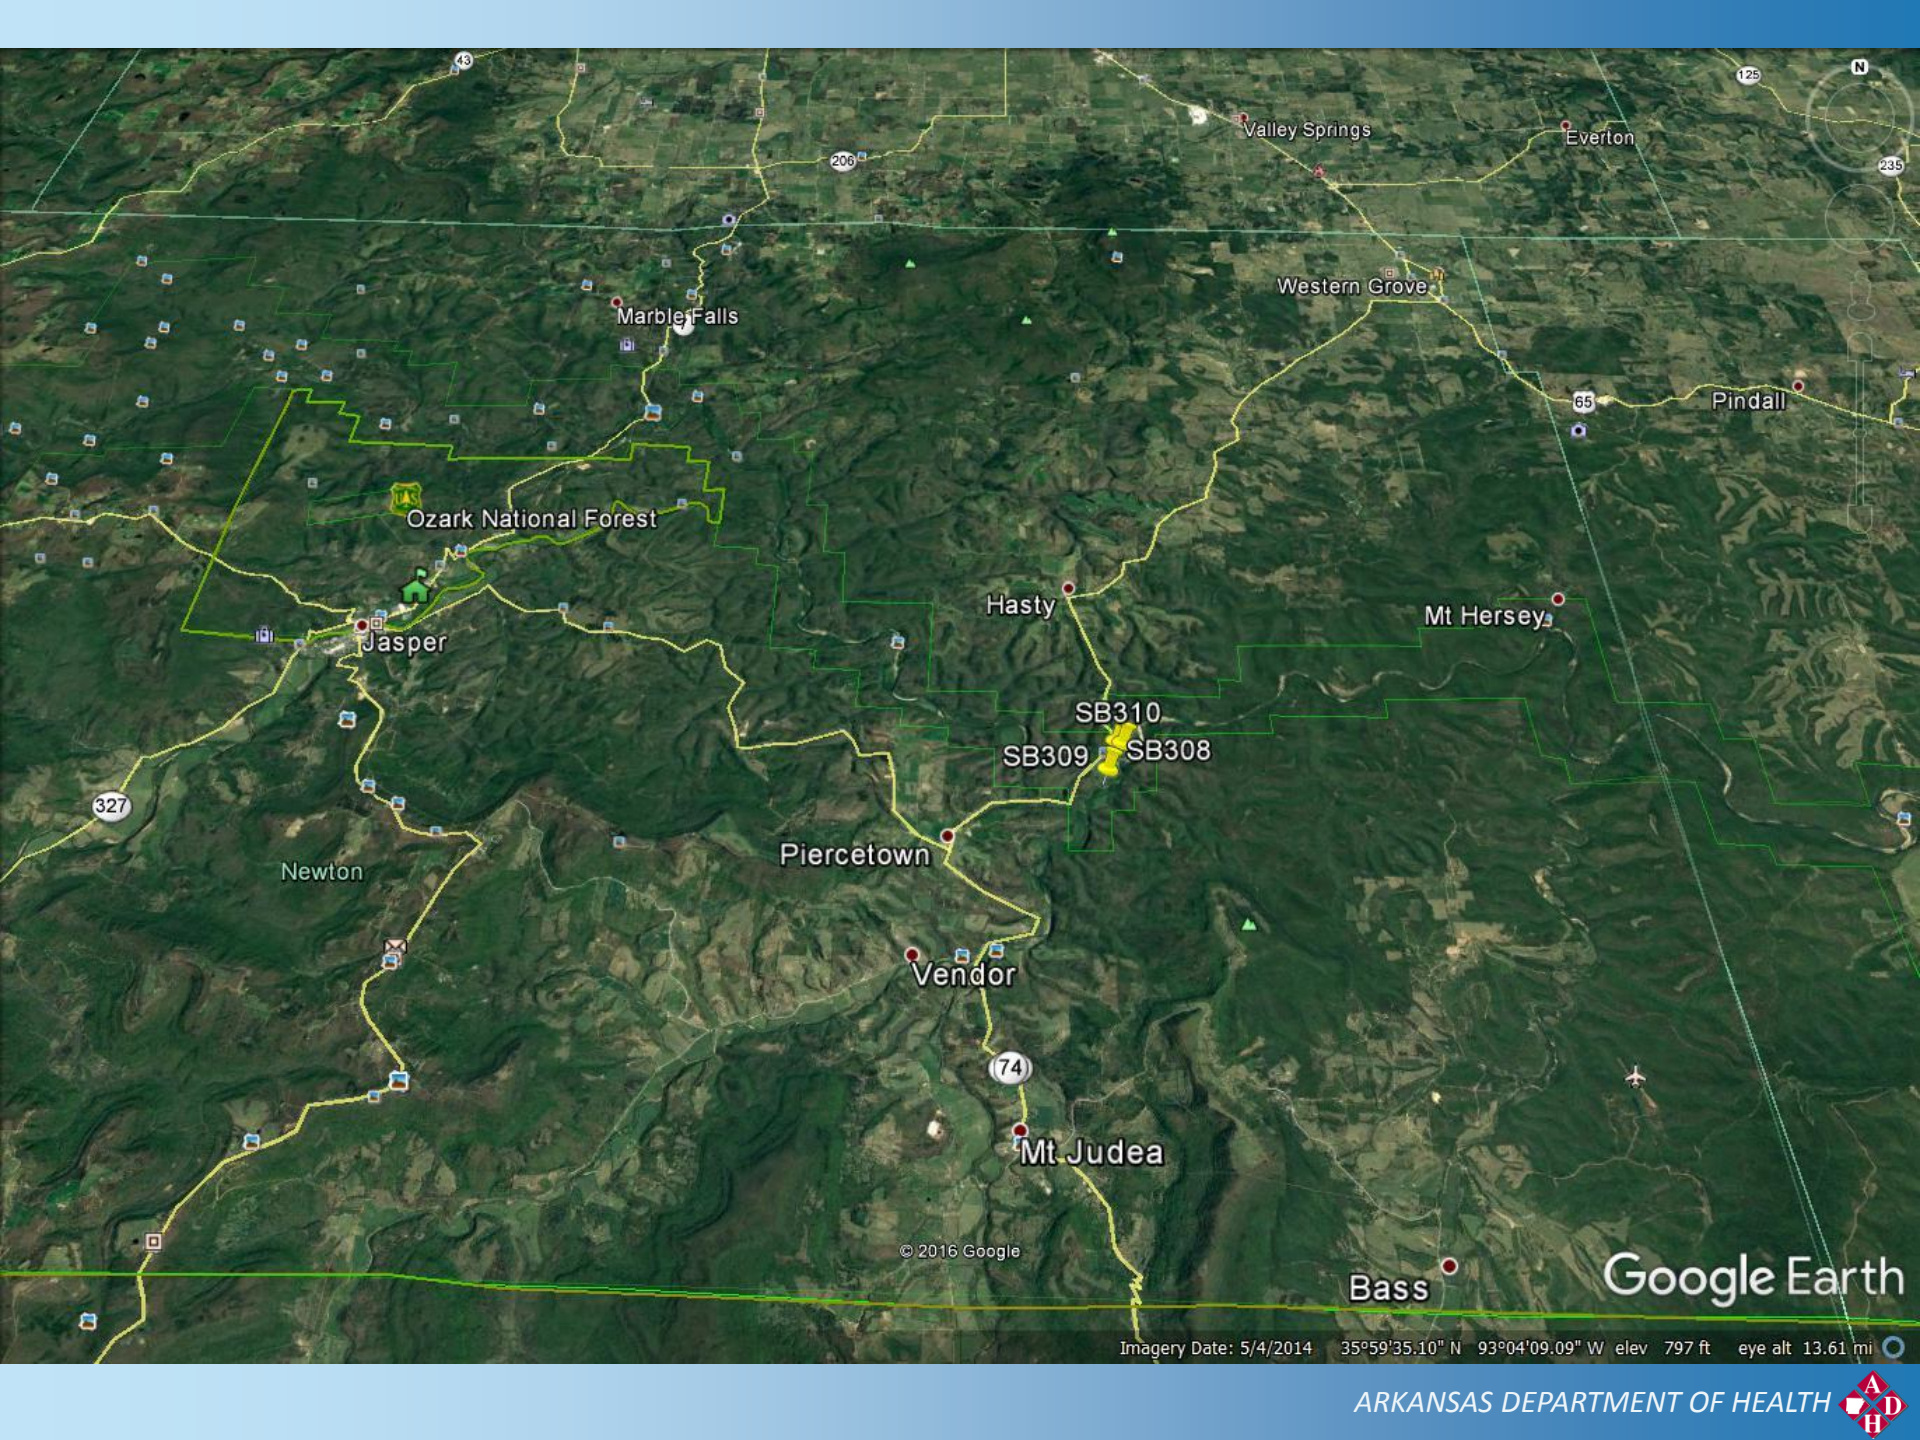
43
206
125
N
235
Valley Springs
Everton
Western Grove
Marble Falls
65
Pindall
Ozark National Forest
Hasty
Mt Hersey
Jasper
SB310
SB309
SB308
327
Piercetown
Newton
Vendor
74
Mt Judea
© 2016 Google
Bass
Google Earth
Imagery Date: 5/4/2014 35°59'35.10" N 93°04'09.09" W elev 797 ft eye alt 13.61 mi
ARKANSAS DEPARTMENT OF HEALTH
A D H